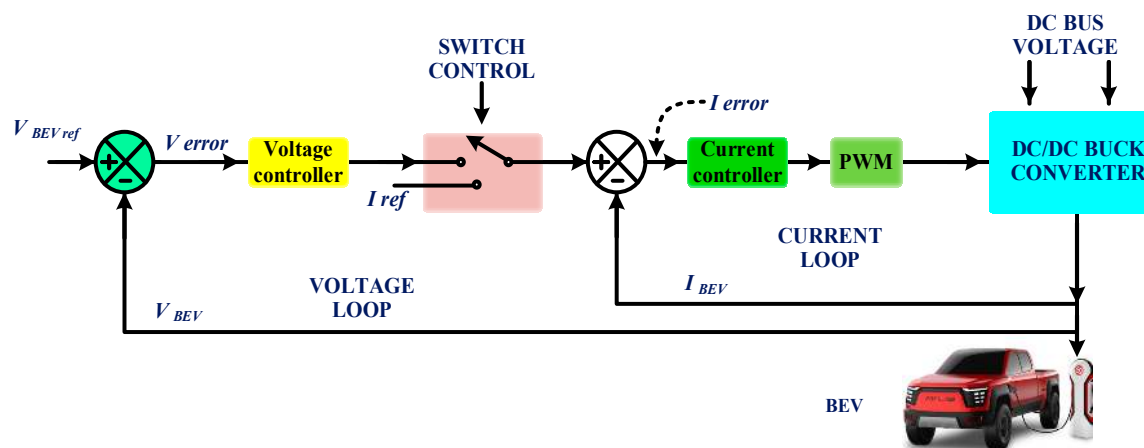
DC BUS
VOLTAGE

SWITCH
CONTROL

$V_{BEV\,ref}$

+

-

V error

Voltage controller

I ref

+

-

I error

Current controller

PWM

DC/DC BUCK
CONVERTER

CURRENT
LOOP

$I_{BEV}$

VOLTAGE
LOOP

$V_{BEV}$

BEV